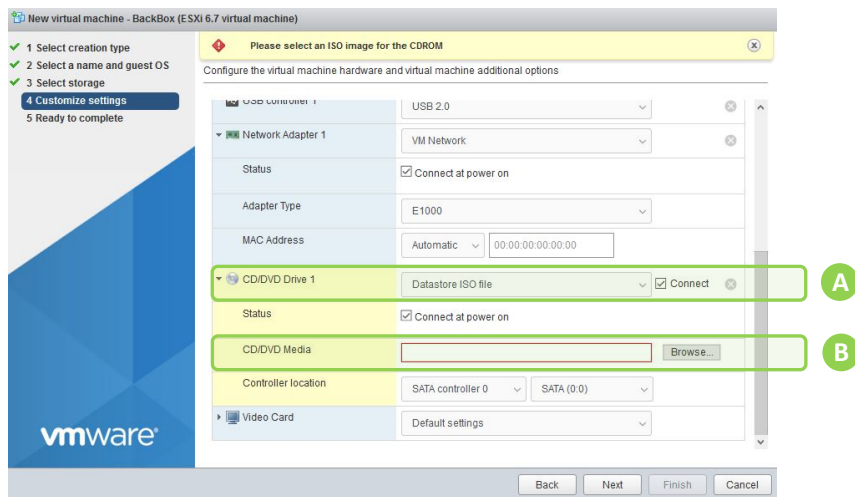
New virtual machine - BackBox (ESXi 6.7 virtual machine)

✔ 1 Select creation type
✔ 2 Select a name and guest OS
✔ 3 Select storage
4 Customize settings
5 Ready to complete

Please select an ISO image for the CDROM

Configure the virtual machine hardware and virtual machine additional options

| | |
|---|---|
| USB controller 1 | USB 2.0 |
| Network Adapter 1 | VM Network |
| Status | Connect at power on |
| Adapter Type | E1000 |
| MAC Address | Automatic 00:00:00:00:00:00 |
| CD/DVD Drive 1 | Datastore ISO file Connect |
| Status | Connect at power on |
| CD/DVD Media | Browse... |
| Controller location | SATA controller 0 SATA (0:0) |
| Video Card | Default settings |

A
B

vmware

Back Next Finish Cancel